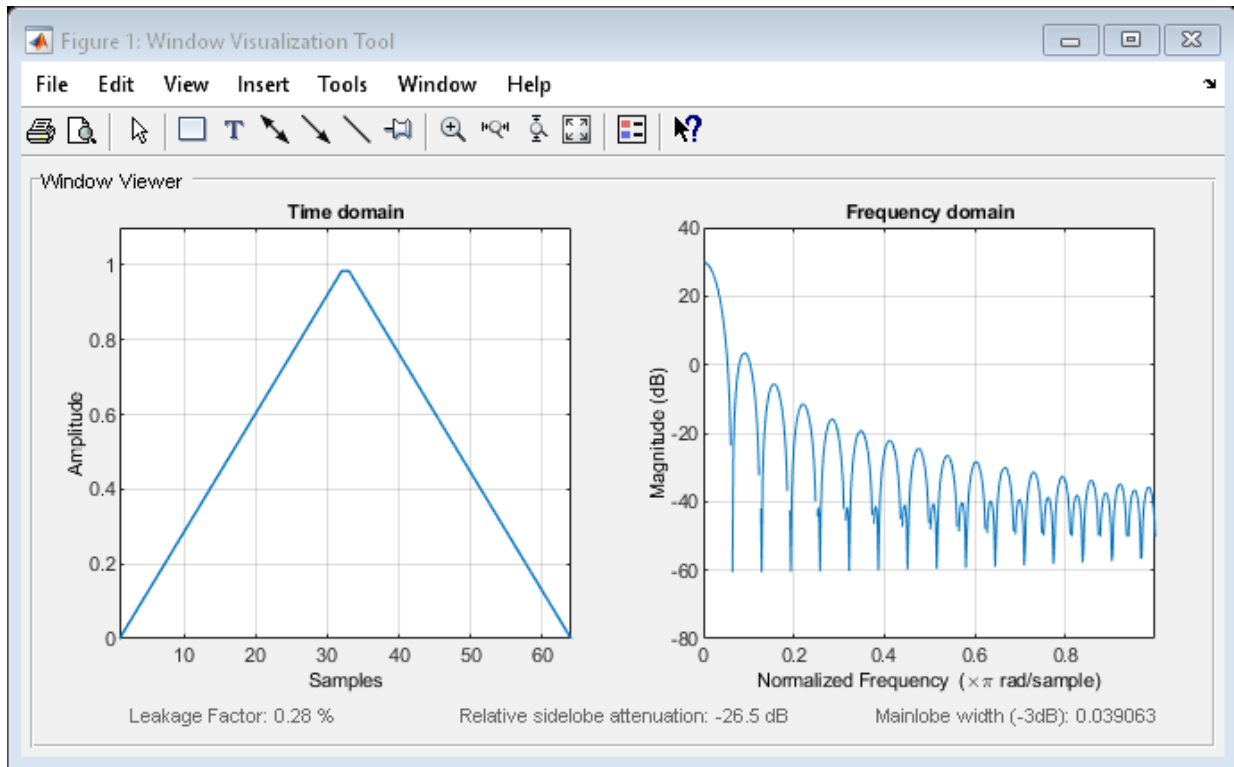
Figure 1: Window Visualization Tool

File Edit View Insert Tools Window Help

Window Viewer

Time domain

1
0.8
0.6
0.4
0.2
0
Amplitude
10 20 30 40 50 60
Samples

Frequency domain

40
20
0
-20
-40
-60
-80
Magnitude (dB)
0 0.2 0.4 0.6 0.8
Normalized Frequency ($\times\pi$ rad/sample)

Leakage Factor: 0.28 %
Relative sidelobe attenuation: -26.5 dB
Mainlobe width (-3dB): 0.039063